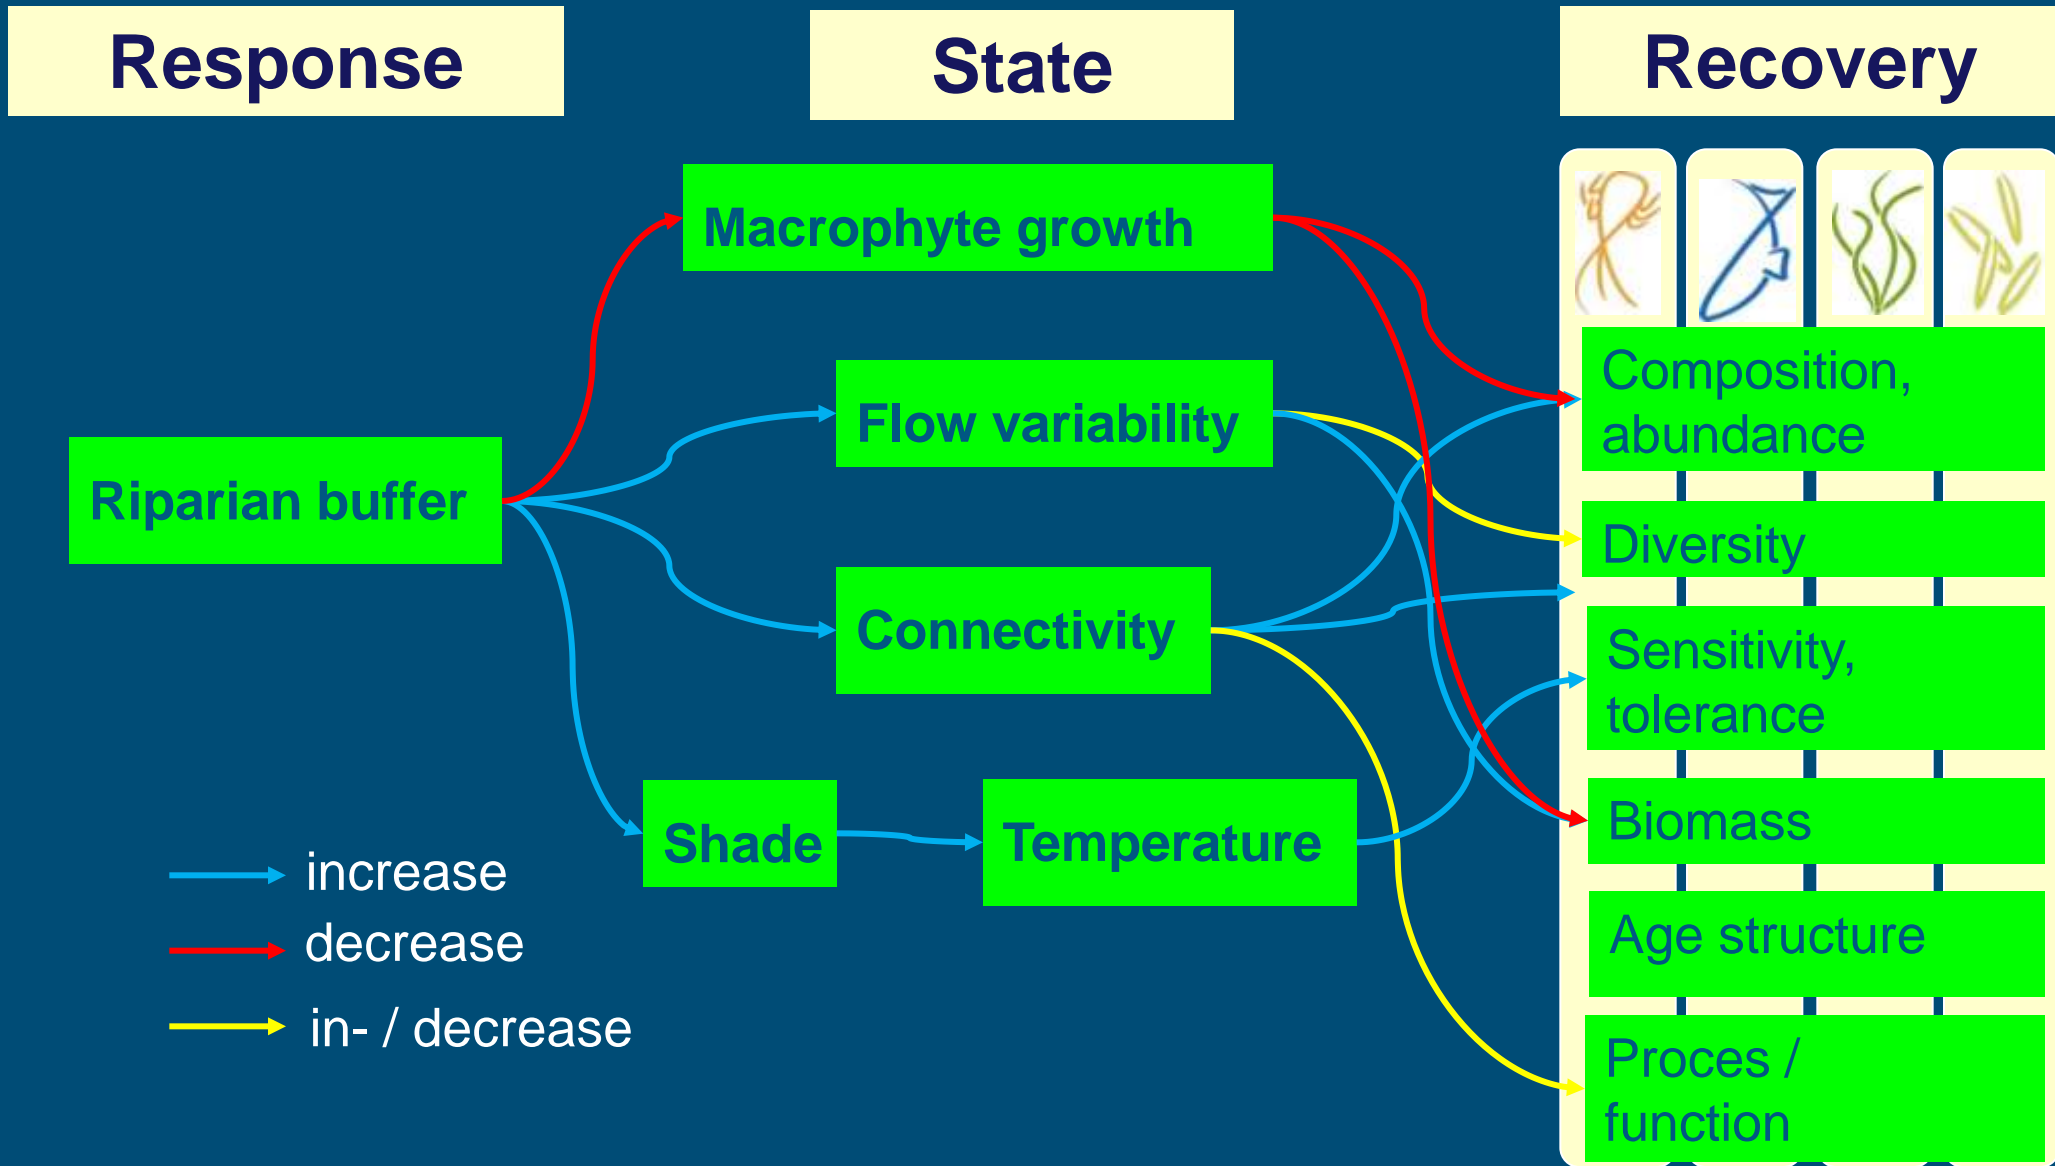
Response

State

Recovery

Macrophyte growth

Flow variability

Riparian buffer

Connectivity

Shade

Temperature

Composition, abundance

Diversity

Sensitivity, tolerance

Biomass

Age structure

Proces / function

increase

decrease

in- / decrease